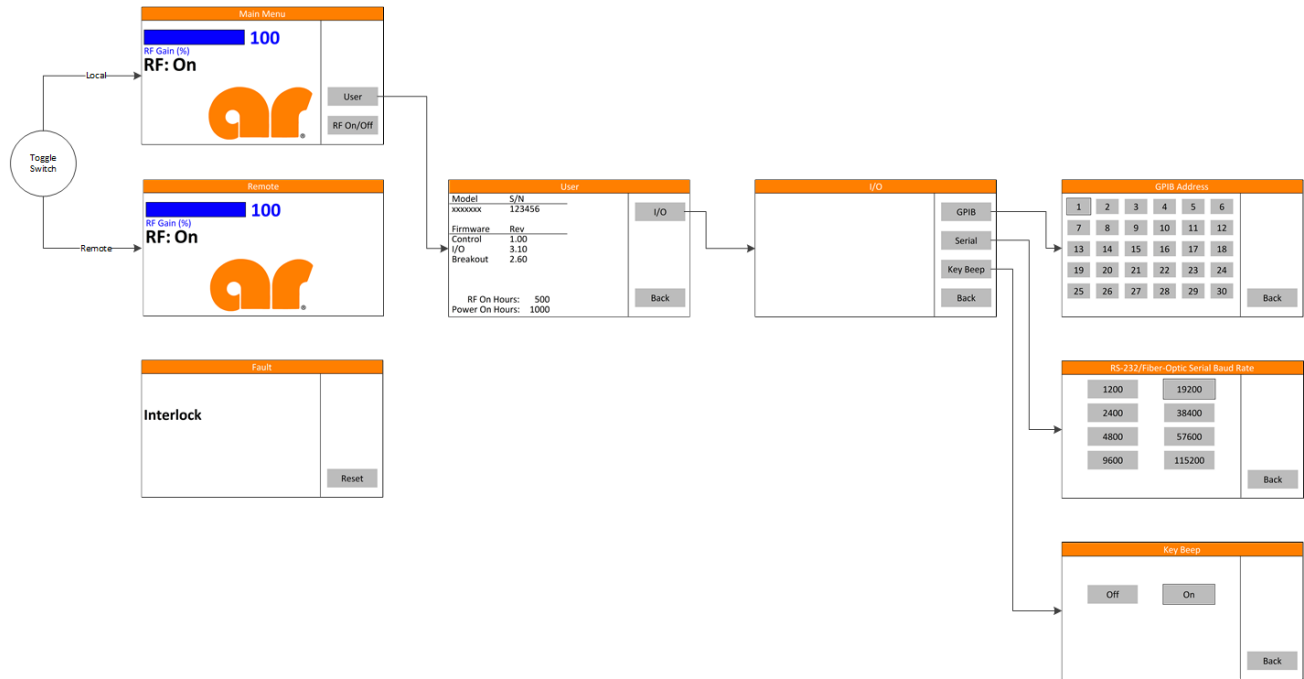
Toggle Switch

Local

Remote

Main Menu

100
RF Gain (%)
RF: On

ar

User

RF On/Off

Remote

100
RF Gain (%)
RF: On

ar

Fault

Interlock

Reset

User

| Model | S/N |
|---|---|
| xxxxxxx | 123456 |

| Firmware | Rev |
|---|---|
| Control | 1.00 |
| I/O | 3.10 |
| Breakout | 2.60 |

RF On Hours: 500
Power On Hours: 1000

I/O

Back

I/O

GPIB

Serial

Key Beep

Back

GPIB Address

| 1 | 2 | 3 | 4 | 5 | 6 |
|---|---|---|---|---|---|
| 7 | 8 | 9 | 10 | 11 | 12 |
| 13 | 14 | 15 | 16 | 17 | 18 |
| 19 | 20 | 21 | 22 | 23 | 24 |
| 25 | 26 | 27 | 28 | 29 | 30 |

Back

RS-232/Fiber-Optic Serial Baud Rate

| 1200 | 19200 |
|---|---|
| 2400 | 38400 |
| 4800 | 57600 |
| 9600 | 115200 |

Back

Key Beep

Off

On

Back